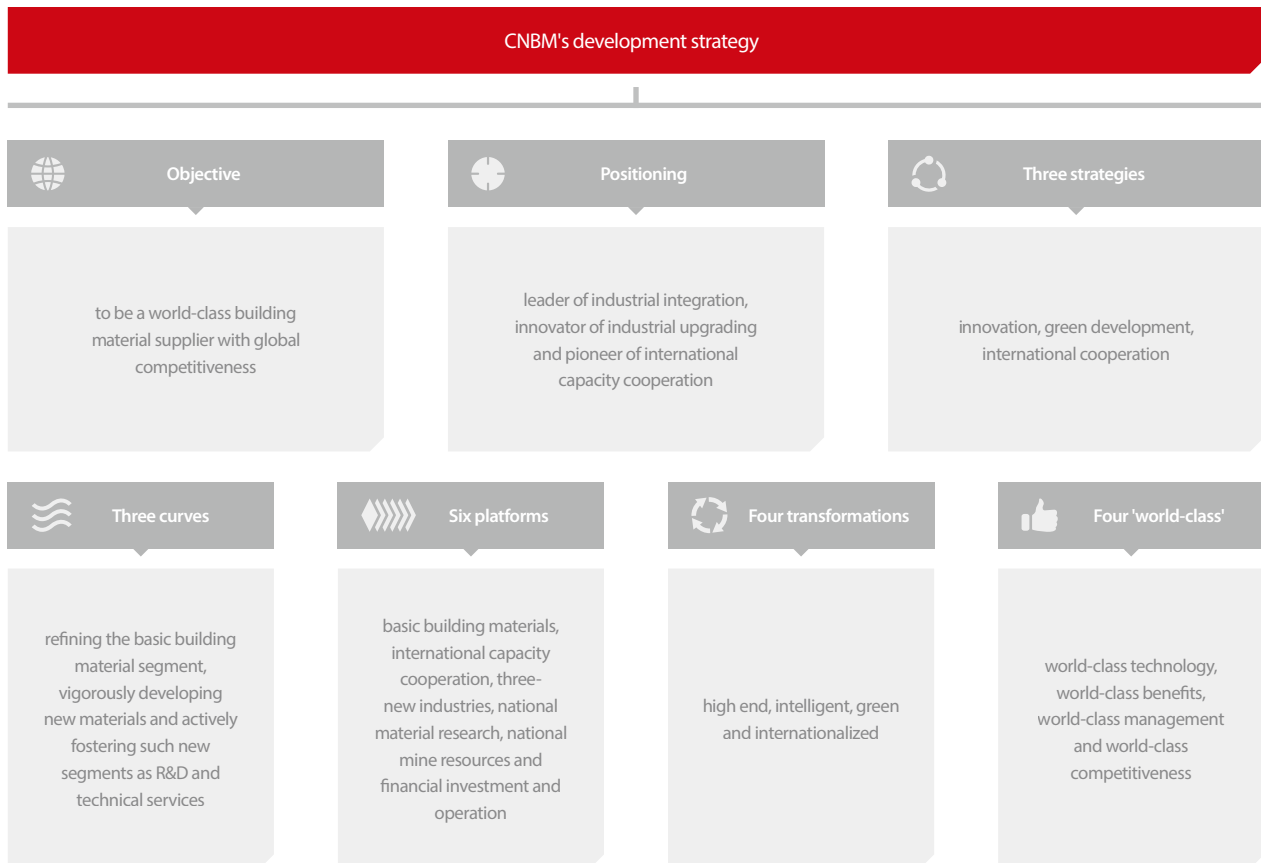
CNBM's development strategy

Objective

to be a world-class building material supplier with global competitiveness

Positioning

leader of industrial integration, innovator of industrial upgrading and pioneer of international capacity cooperation

Three strategies

innovation, green development, international cooperation

Three curves

refining the basic building material segment, vigorously developing new materials and actively fostering such new segments as R&D and technical services

Six platforms

basic building materials, international capacity cooperation, three-new industries, national material research, national mine resources and financial investment and operation

Four transformations

high end, intelligent, green and internationalized

Four 'world-class'

world-class technology, world-class benefits, world-class management and world-class competitiveness